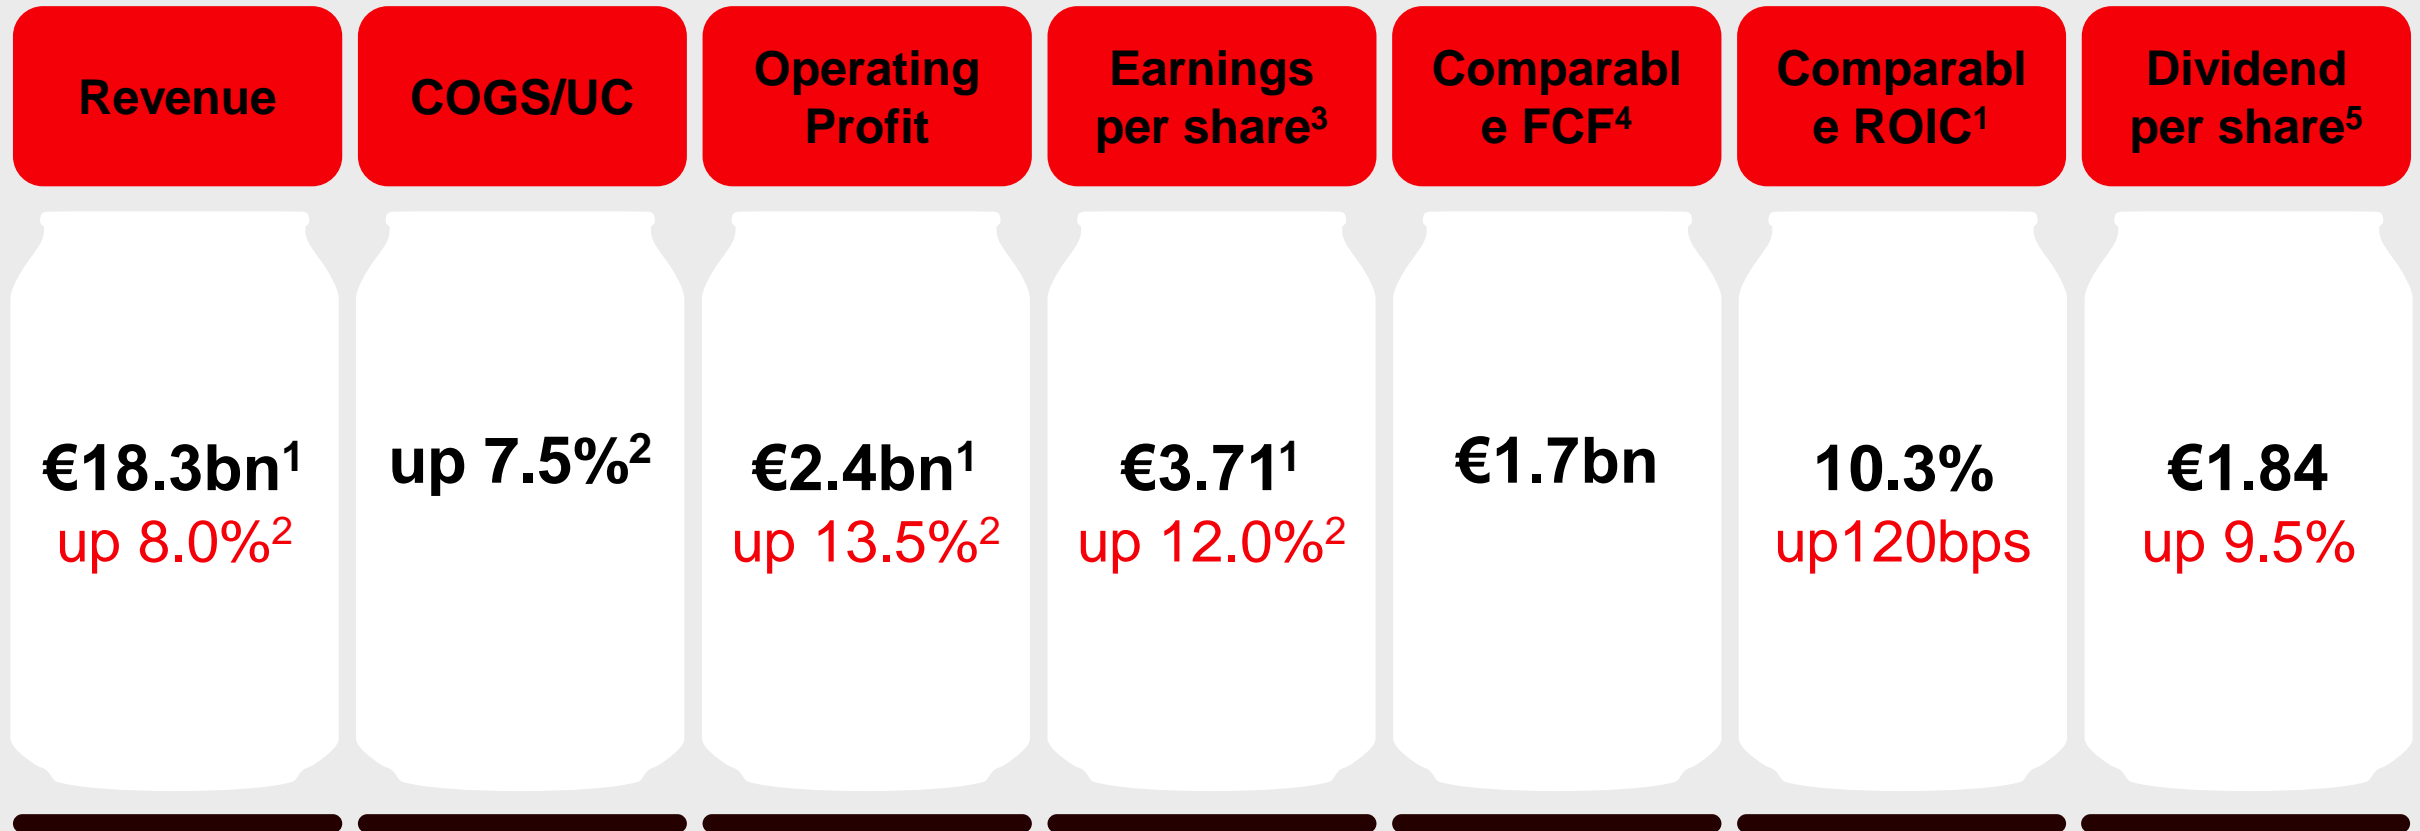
Revenue

€18.3bn$^1$
up 8.0%$^2$

COGS/UC

up 7.5%$^2$

Operating Profit

€2.4bn$^1$
up 13.5%$^2$

Earnings per share$^3$

€3.71$^1$
up 12.0%$^2$

Comparable FCF$^4$

€1.7bn

Comparable ROIC$^1$

10.3%
up120bps

Dividend per share$^5$

€1.84
up 9.5%